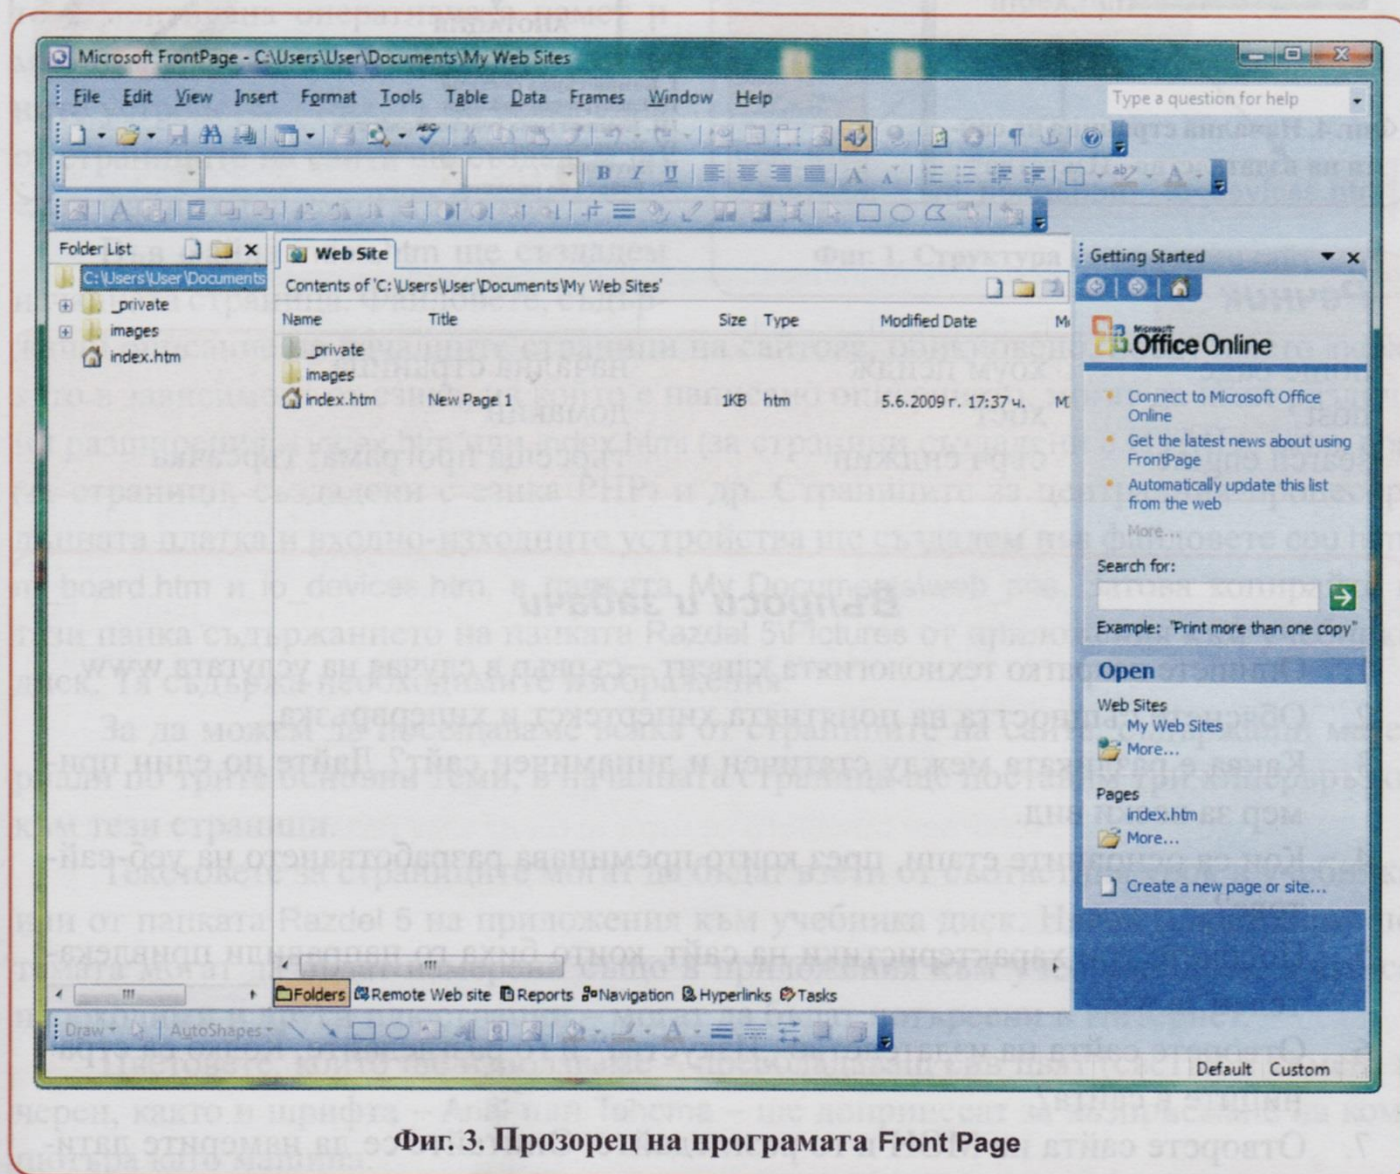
Microsoft FrontPage - C:\Users\User\Documents\My Web Sites

File Edit View Insert Format Tools Table Data Frames Window Help

Type a question for help

Folder List

C:\Users\User\Documents

_private

images

index.htm

Web Site

Contents of 'C:\Users\User\Documents\My Web Sites'

| Name | Title | Size | Type | Modified Date | M |
|---|---|---|---|---|---|
| _private | | | | | |
| images | | | | | |
| index.htm | New Page 1 | 1KB | htm | 5.6.2009 г. 17:37 ч. | M |

Folders Remote Web site Reports Navigation Hyperlinks Tasks

Getting Started

Office Online

Connect to Microsoft Office Online

Get the latest news about using FrontPage

Automatically update this list from the web

More...

Search for:

Example: "Print more than one copy"

Open

Web Sites

My Web Sites

More...

Pages

index.htm

More...

Create a new page or site...

Draw AutoShapes

Default Custom

Фиг. 3. Прозорец на програмата Front Page